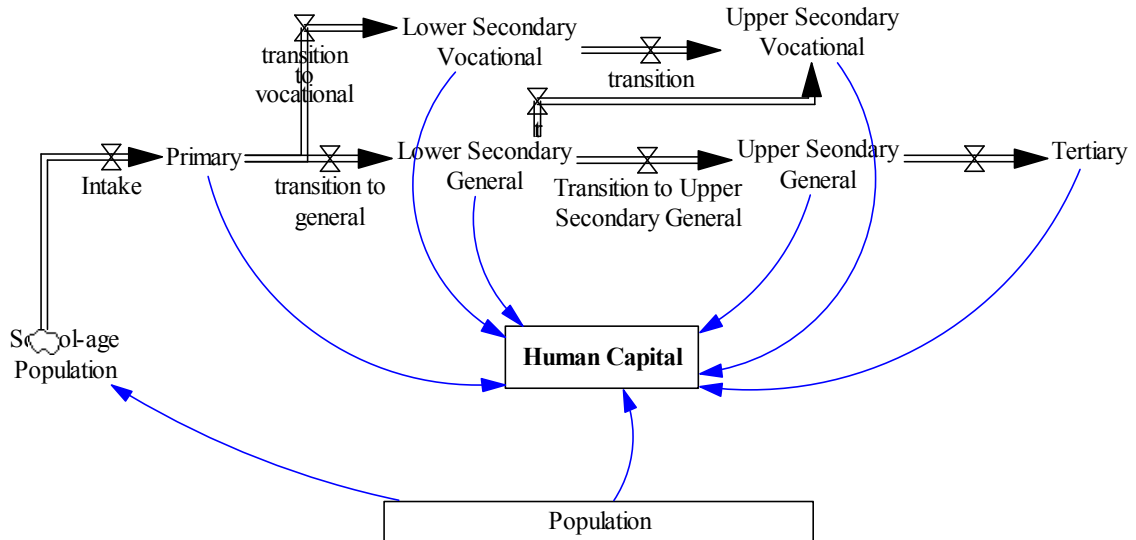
Lower Secondary Vocational

Upper Secondary Vocational

transition to vocational

transition

Intake

Primary

transition to general

Lower Secondary General

Transition to Upper Secondary General

Upper Seondary General

Tertiary

Sc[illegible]ol-age Population

Human Capital

Population